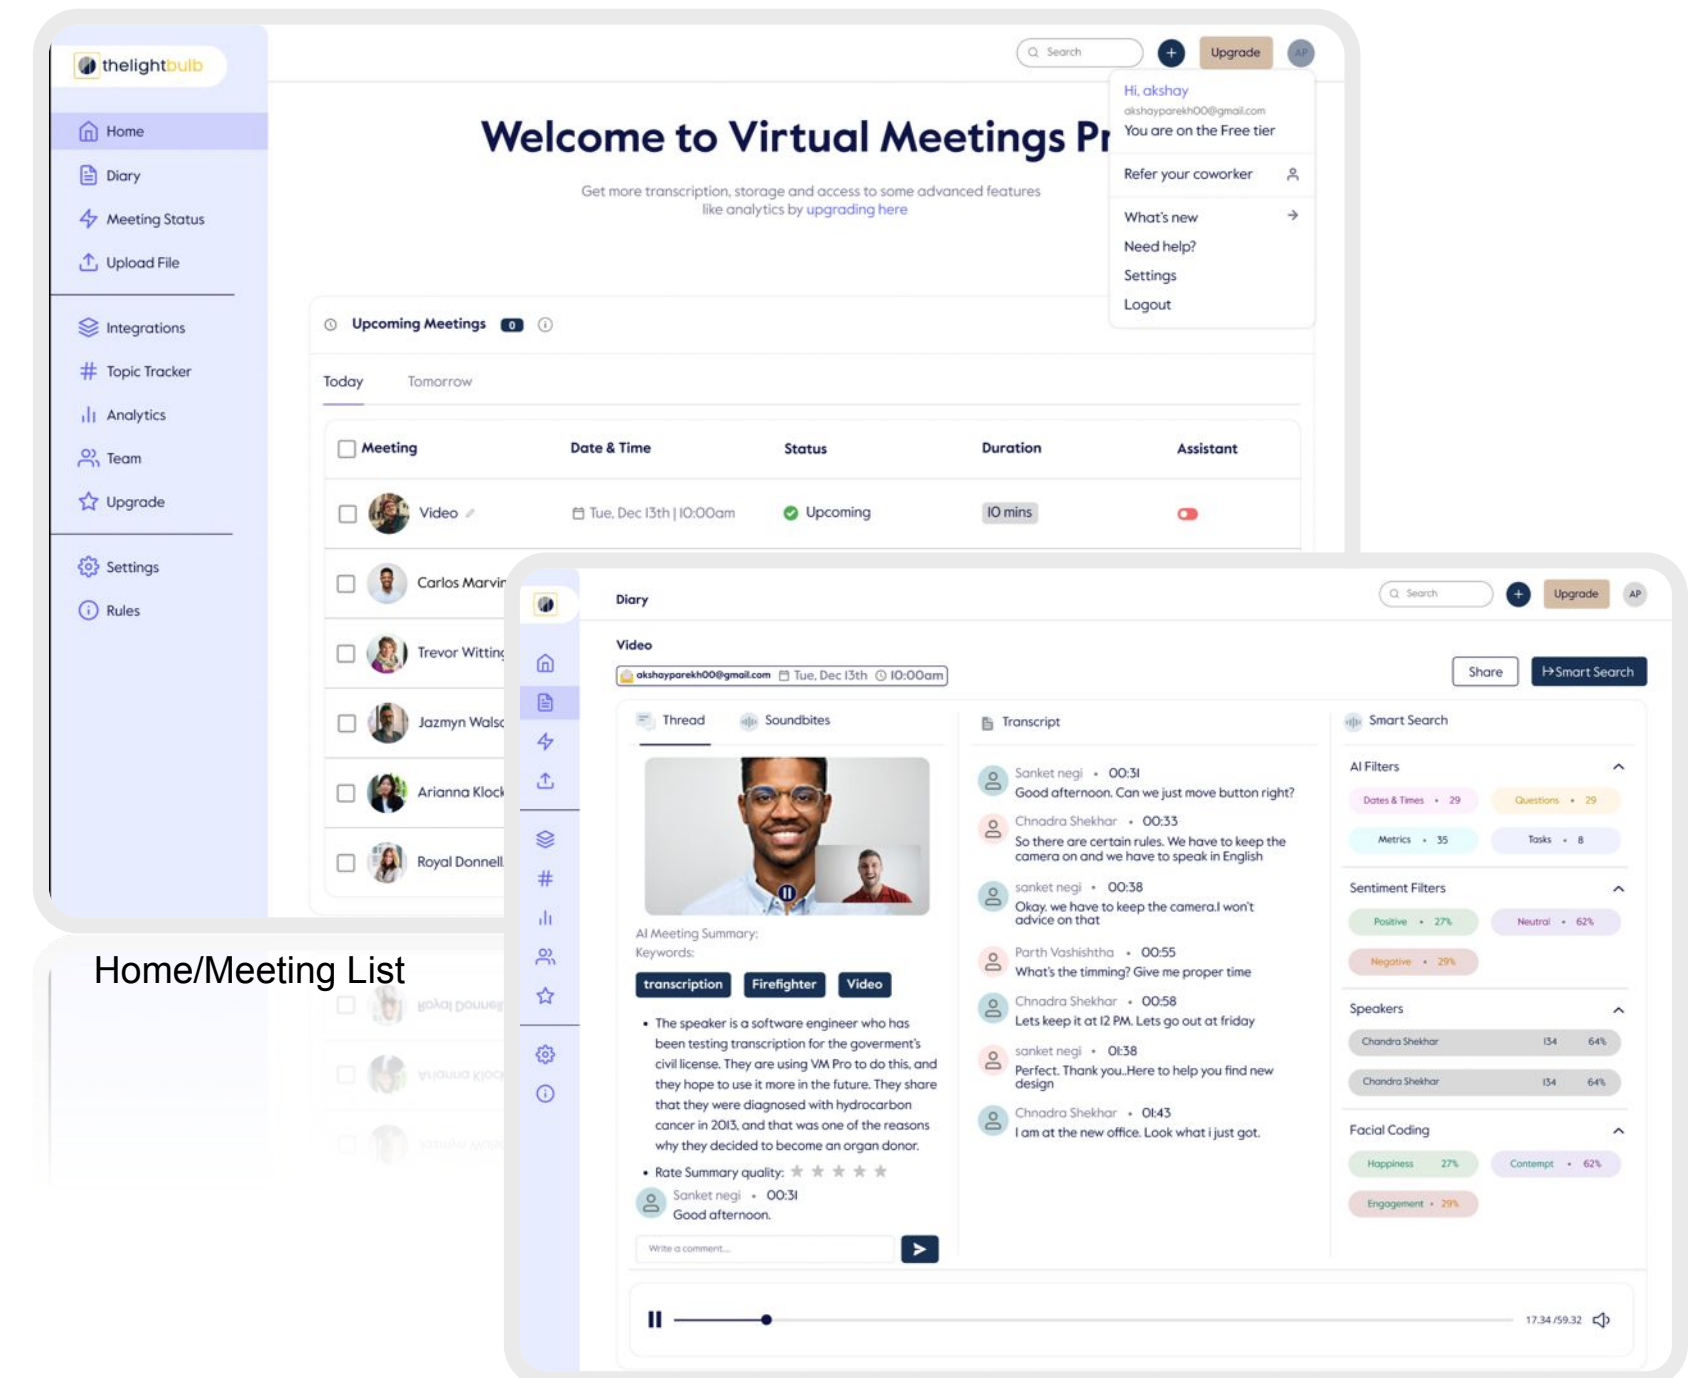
thelightbulb

Home
Diary
Meeting Status
Upload File
Integrations
Topic Tracker
Analytics
Team
Upgrade
Settings
Rules

Search
Upgrade
AP

Hi, akshay
akshayparekh00@gmail.com
You are on the Free tier
Refer your coworker
What's new
Need help?
Settings
Logout

Welcome to Virtual Meetings Pr

Get more transcription, storage and access to some advanced features like analytics by upgrading here

Upcoming Meetings 0

Today Tomorrow

| Meeting | Date & Time | Status | Duration | Assistant |
|---|---|---|---|---|
| Video | Tue, Dec 13th \| 10:00am | Upcoming | 10 mins | |
| Carlos Marvir | | | | |
| Trevor Wittin | | | | |
| Jazmyn Walsc | | | | |
| Arianna Klock | | | | |
| Royal Donnell | | | | |

Home/Meeting List

Diary
Search
Upgrade
AP

Video
akshayparekh00@gmail.com Tue, Dec 13th 10:00am
Share
Smart Search

Thread Soundbites
AI Meeting Summary:
Keywords:
transcription Firefighter Video
• The speaker is a software engineer who has been testing transcription for the goverment's civil license. They are using VM Pro to do this, and they hope to use it more in the future. They share that they were diagnosed with hydrocarbon cancer in 2013, and that was one of the reasons why they decided to become an organ donor.
• Rate Summary quality:
Sanket negi • 00:31
Good afternoon.
Write a comment...

Transcript
Sanket negi • 00:31
Good afternoon. Can we just move button right?
Chnadra Shekhar • 00:33
So there are certain rules. We have to keep the camera on and we have to speak in English
sanket negi • 00:38
Okay. we have to keep the camera.I won't advice on that
Parth Vashishtha • 00:55
What's the timming? Give me proper time
Chnadra Shekhar • 00:58
Lets keep it at 12 PM. Lets go out at friday
sanket negi • 01:38
Perfect. Thank you..Here to help you find new design
Chnadra Shekhar • 01:43
I am at the new office. Look what i just got.

Smart Search
AI Filters
Dates & Times • 29
Questions • 29
Metrics • 35
Tasks • 8
Sentiment Filters
Positive • 27%
Neutral • 62%
Negative • 29%
Speakers
Chandra Shekhar 134 64%
Chandra Shekhar 134 64%
Facial Coding
Happiness 27%
Contempt • 62%
Engagement • 29%

17:34 /59:32